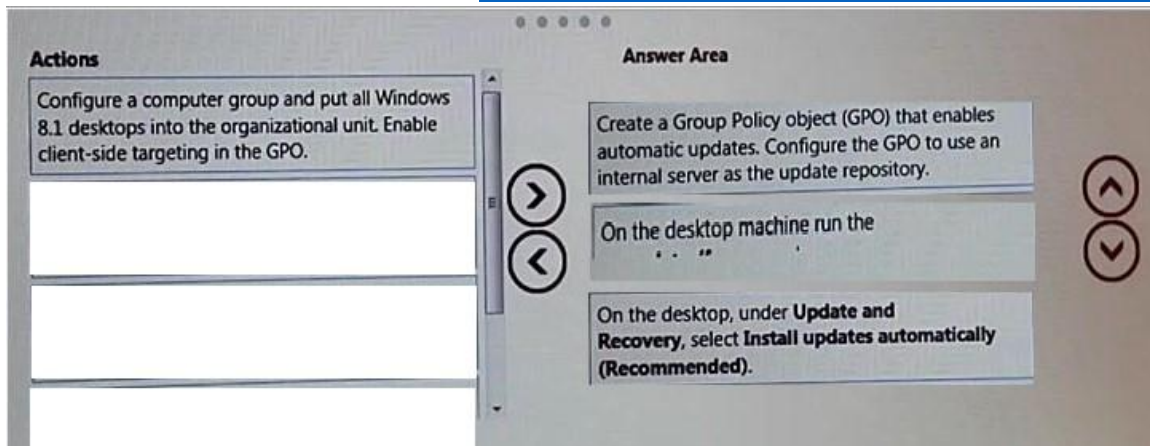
Actions

Configure a computer group and put all Windows 8.1 desktops into the organizational unit. Enable client-side targeting in the GPO.

Answer Area

Create a Group Policy object (GPO) that enables automatic updates. Configure the GPO to use an internal server as the update repository.

On the desktop machine run the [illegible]

On the desktop, under **Update and Recovery**, select **Install updates automatically (Recommended)**.